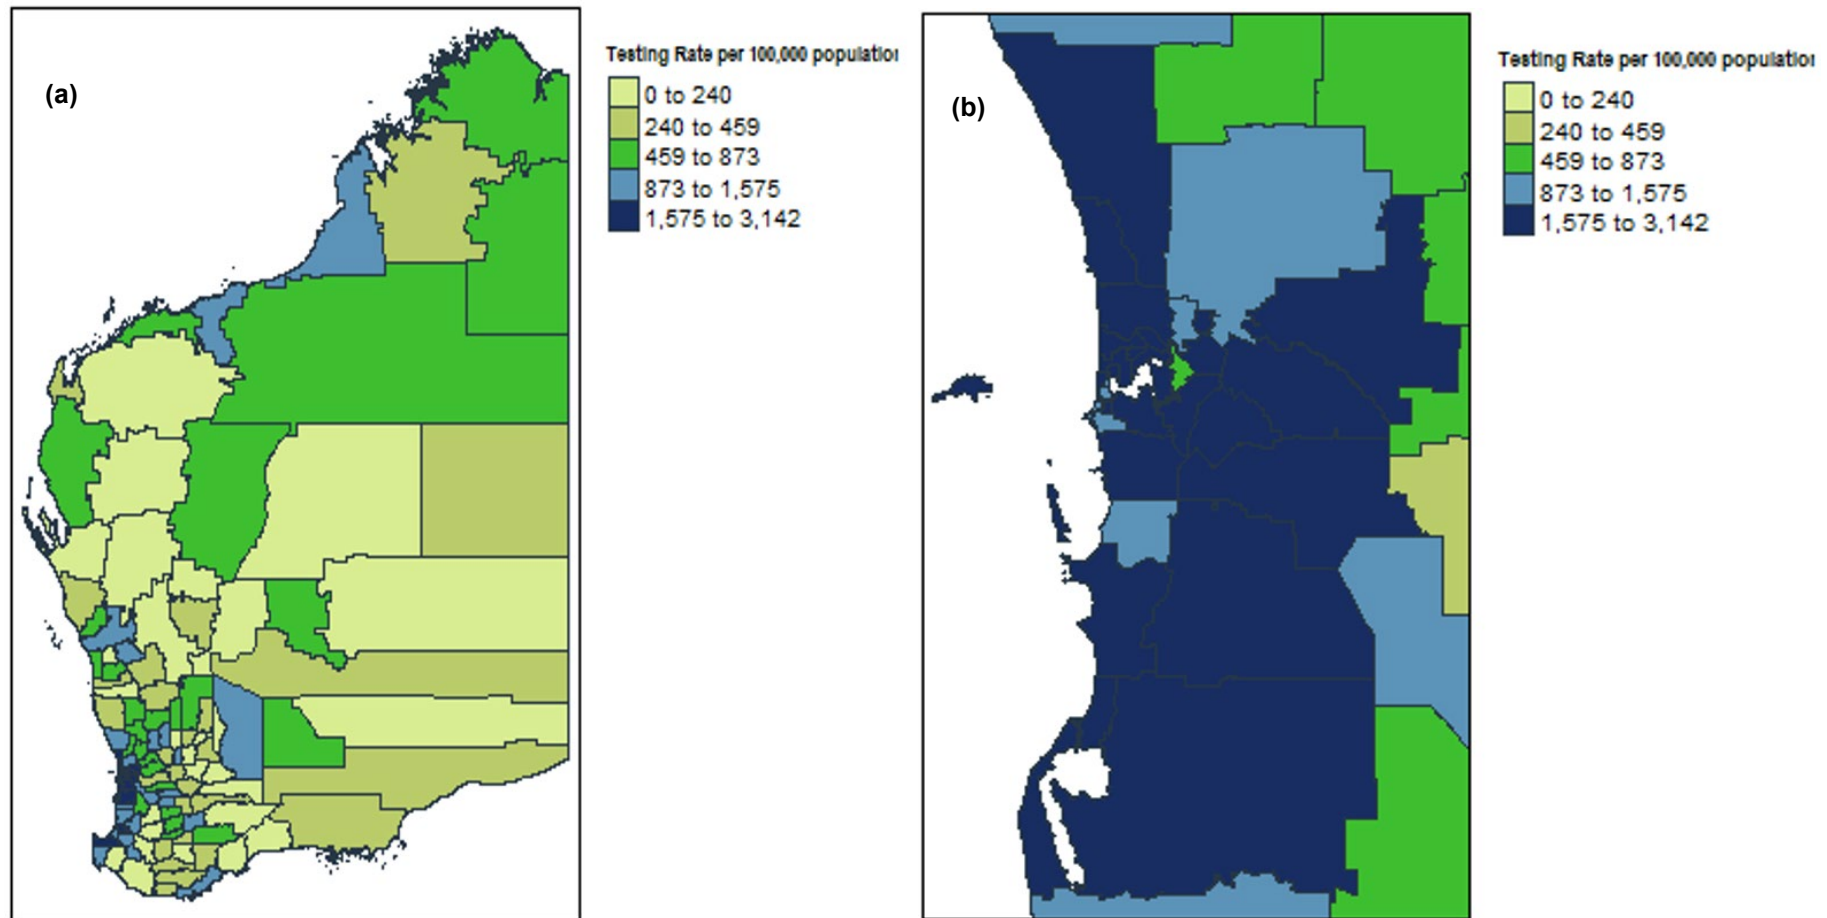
(a)

Testing Rate per 100,000 populatio

0 to 240
240 to 459
459 to 873
873 to 1,575
1,575 to 3,142

(b)

Testing Rate per 100,000 populatio

0 to 240
240 to 459
459 to 873
873 to 1,575
1,575 to 3,142